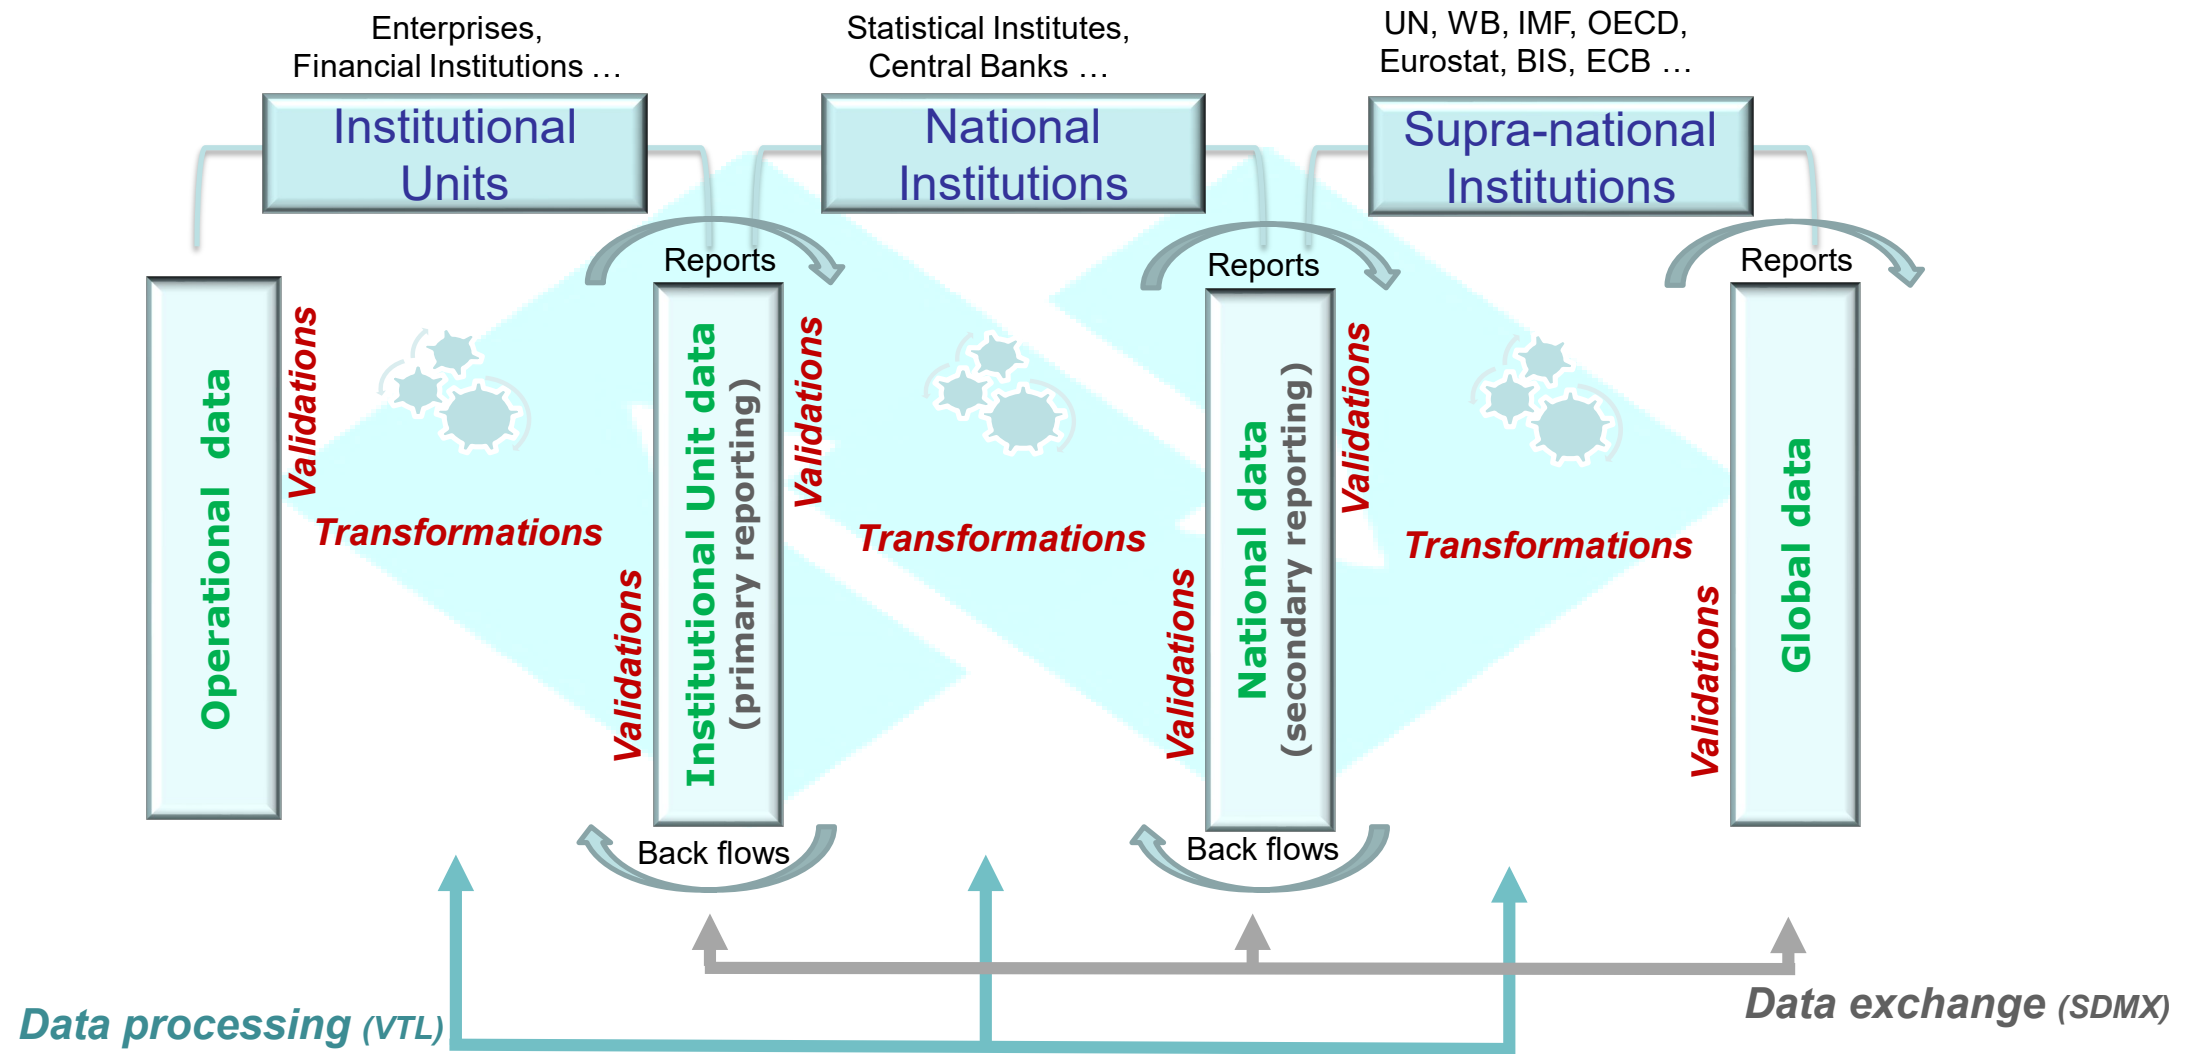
Enterprises, Financial Institutions …

Statistical Institutes, Central Banks …

UN, WB, IMF, OECD, Eurostat, BIS, ECB …

Institutional Units

National Institutions

Supra-national Institutions

Reports

Reports

Reports

Operational data

Validations

Transformations

Validations

Institutional Unit data (primary reporting)

Validations

Transformations

Validations

National data (secondary reporting)

Validations

Transformations

Validations

Global data

Back flows

Back flows

Data processing (VTL)

Data exchange (SDMX)